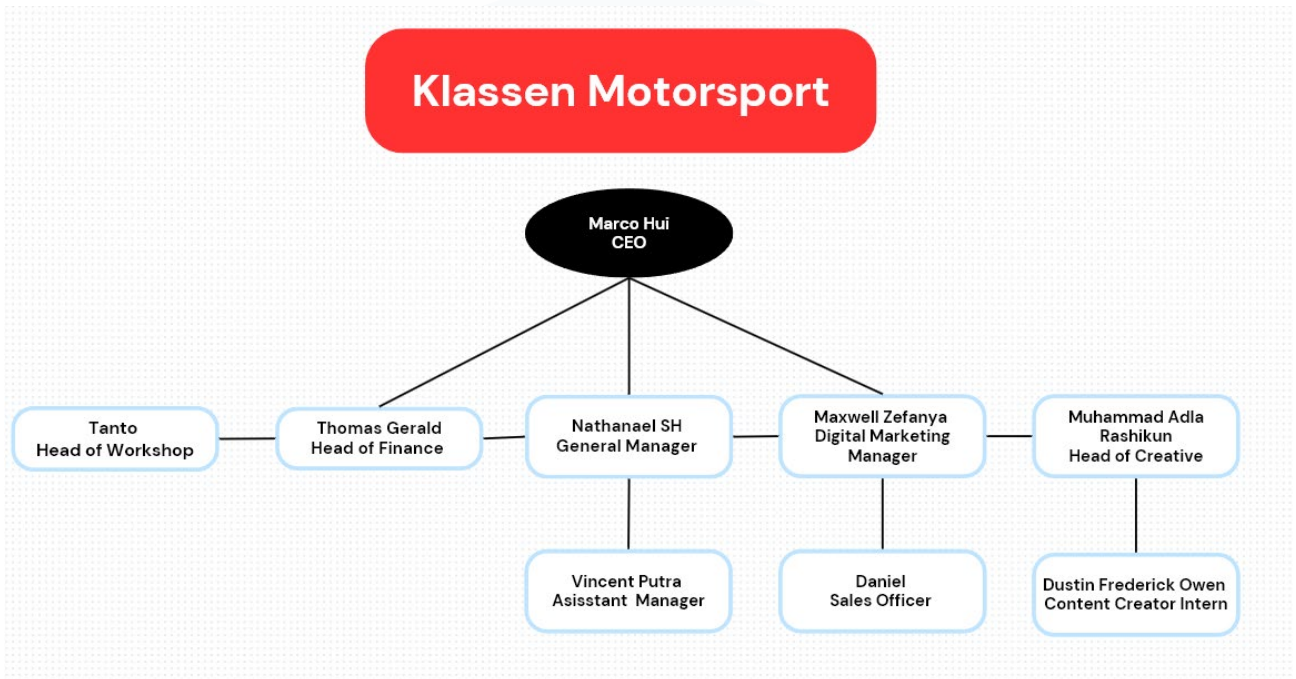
Klassen Motorsport

Marco Hui
CEO

Tanto
Head of Workshop

Thomas Gerald
Head of Finance

Nathanael SH
General Manager

Maxwell Zefanya
Digital Marketing
Manager

Muhammad Adla
Rashikun
Head of Creative

Vincent Putra
Asisstant Manager

Daniel
Sales Officer

Dustin Frederick Owen
Content Creator Intern